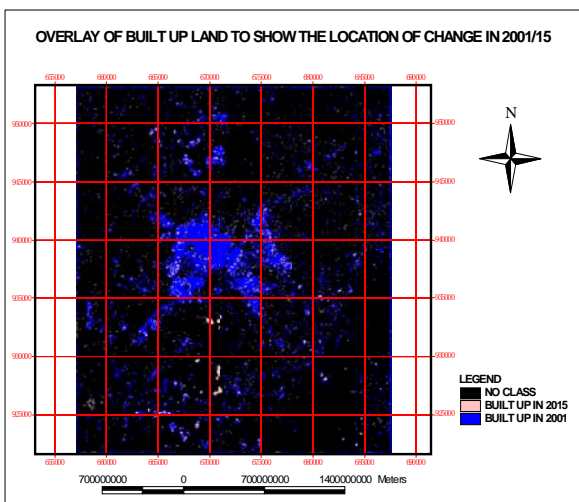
OVERLAY OF BUILT UP LAND TO SHOW THE LOCATION OF CHANGE IN 2001/15

655000 660000 665000 670000 675000 680000 685000 690000

950000
945000
940000
935000
930000
925000

950000
945000
940000
935000
930000
925000

N

LEGEND
NO CLASS
BUILT UP IN 2015
BUILT UP IN 2001

655000 660000 665000 670000 675000 680000 685000 690000

7000000000 0 7000000000 14000000000 Meters